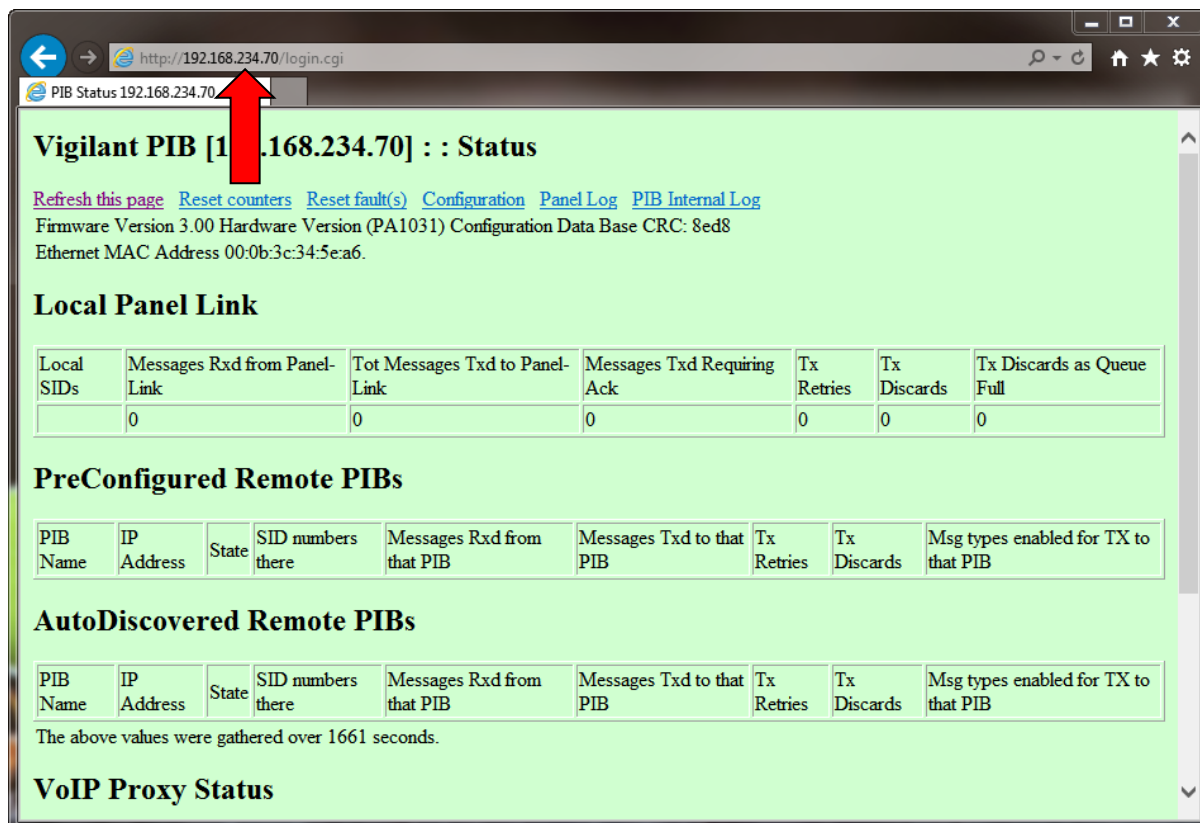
http://192.168.234.70/login.cgi

PIB Status 192.168.234.70

Vigilant PIB [1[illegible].168.234.70] : : Status

Refresh this page Reset counters Reset fault(s) Configuration Panel Log PIB Internal Log

Firmware Version 3.00 Hardware Version (PA1031) Configuration Data Base CRC: 8ed8

Ethernet MAC Address 00:0b:3c:34:5e:a6.

Local Panel Link

| Local SIDs | Messages Rxd from Panel-Link | Tot Messages Txd to Panel-Link | Messages Txd Requiring Ack | Tx Retries | Tx Discards | Tx Discards as Queue Full |
|---|---|---|---|---|---|---|
| | 0 | 0 | 0 | 0 | 0 | 0 |

PreConfigured Remote PIBs

| PIB Name | IP Address | State | SID numbers there | Messages Rxd from that PIB | Messages Txd to that PIB | Tx Retries | Tx Discards | Msg types enabled for TX to that PIB |
|---|---|---|---|---|---|---|---|---|

AutoDiscovered Remote PIBs

| PIB Name | IP Address | State | SID numbers there | Messages Rxd from that PIB | Messages Txd to that PIB | Tx Retries | Tx Discards | Msg types enabled for TX to that PIB |
|---|---|---|---|---|---|---|---|---|

The above values were gathered over 1661 seconds.

VoIP Proxy Status